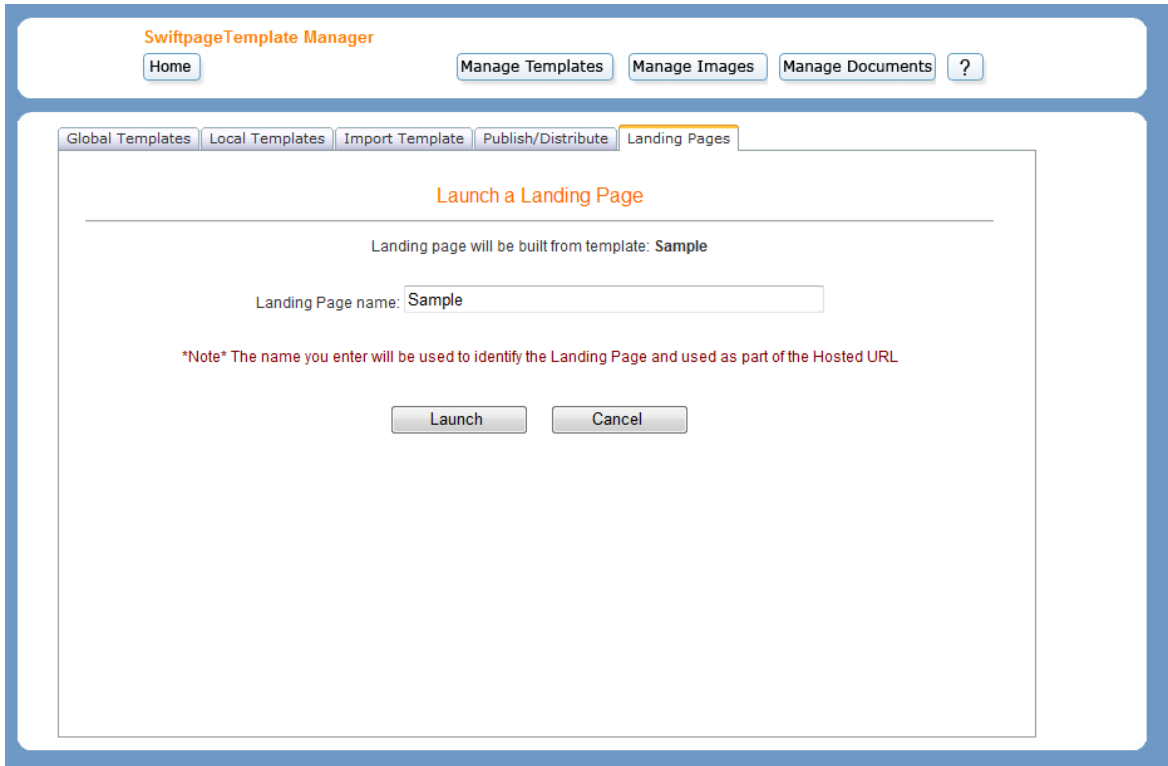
SwiftpageTemplate Manager

Home

Manage Templates

Manage Images

Manage Documents

?

Global Templates

Local Templates

Import Template

Publish/Distribute

Landing Pages

Launch a Landing Page

Landing page will be built from template: **Sample**

Landing Page name: Sample

*Note* The name you enter will be used to identify the Landing Page and used as part of the Hosted URL

Launch

Cancel